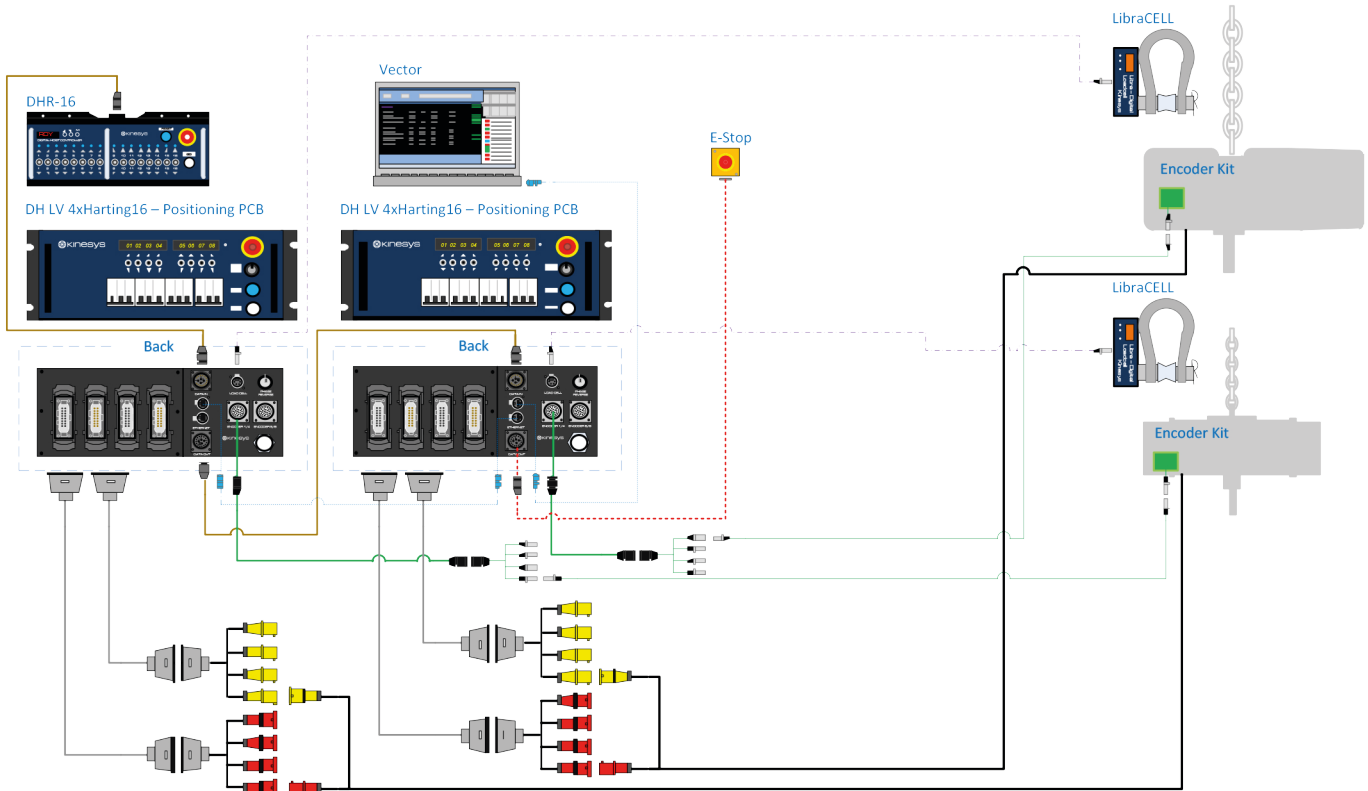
LibraCELL

DHR-16

Vector

E-Stop

Encoder Kit

DH LV 4xHarting16 – Positioning PCB

DH LV 4xHarting16 – Positioning PCB

LibraCELL

Back

Back

Encoder Kit

kinesys

kinesys

kinesys

01 02 03 04

05 06 07 08

01 02 03 04

05 06 07 08